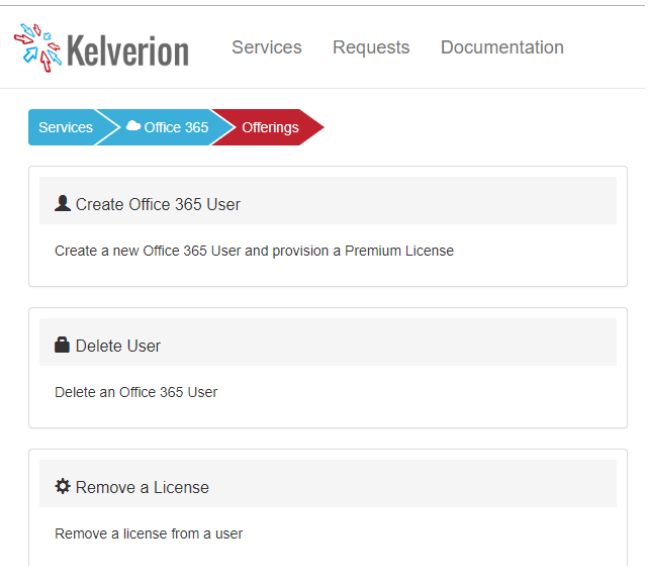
Kelverion Services Requests Documentation

Services Office 365 Offerings

Create Office 365 User

Create a new Office 365 User and provision a Premium License

Delete User

Delete an Office 365 User

Remove a License

Remove a license from a user